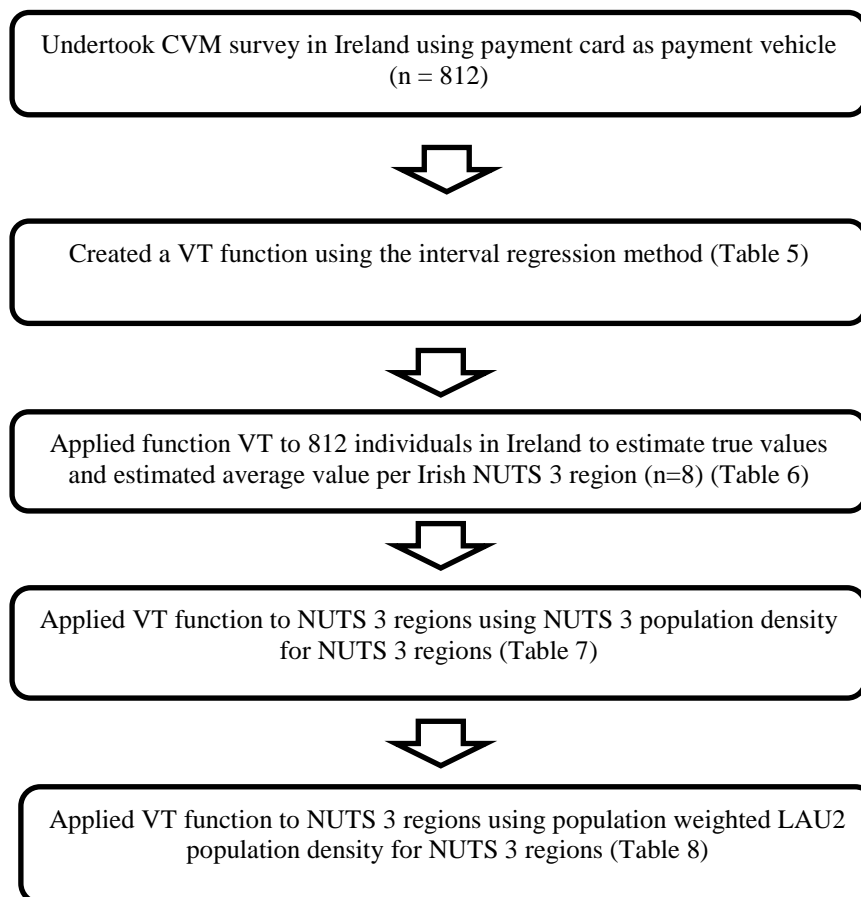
Undertook CVM survey in Ireland using payment card as payment vehicle (n = 812)

Created a VT function using the interval regression method (Table 5)

Applied function VT to 812 individuals in Ireland to estimate true values and estimated average value per Irish NUTS 3 region (n=8) (Table 6)

Applied VT function to NUTS 3 regions using NUTS 3 population density for NUTS 3 regions (Table 7)

Applied VT function to NUTS 3 regions using population weighted LAU2 population density for NUTS 3 regions (Table 8)